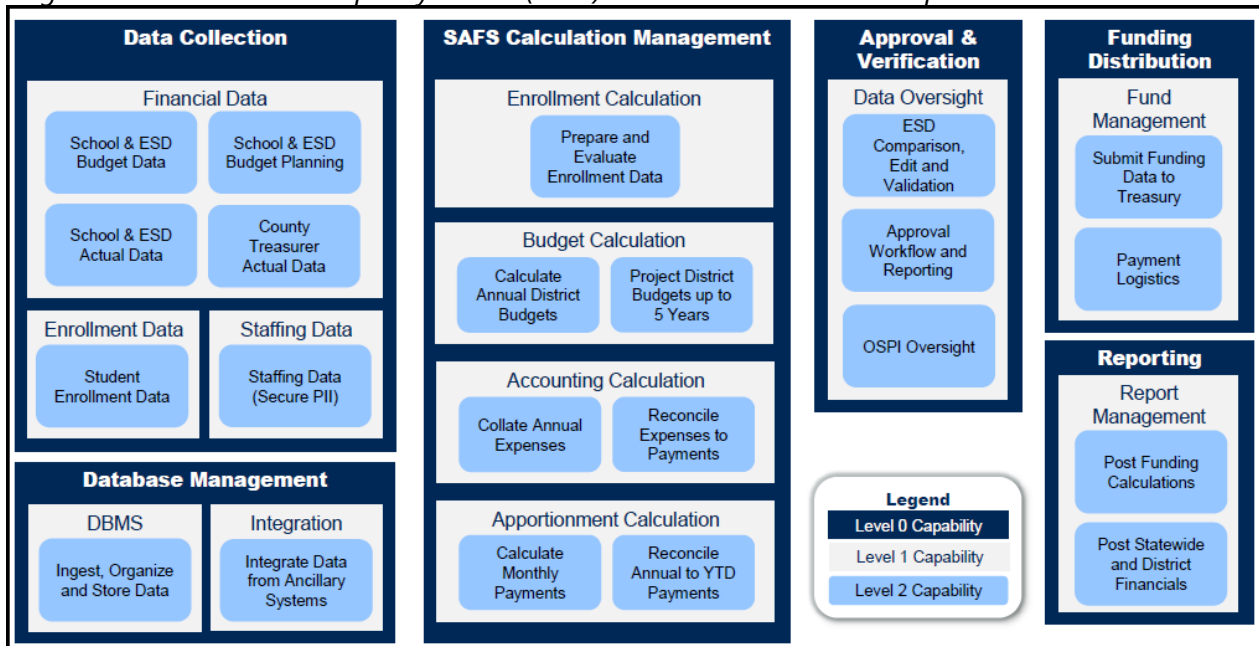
Data Collection

Financial Data

School & ESD Budget Data

School & ESD Budget Planning

School & ESD Actual Data

County Treasurer Actual Data

Enrollment Data

Student Enrollment Data

Staffing Data

Staffing Data (Secure PII)

Database Management

DBMS

Ingest, Organize and Store Data

Integration

Integrate Data from Ancillary Systems

SAFS Calculation Management

Enrollment Calculation

Prepare and Evaluate Enrollment Data

Budget Calculation

Calculate Annual District Budgets

Project District Budgets up to 5 Years

Accounting Calculation

Collate Annual Expenses

Reconcile Expenses to Payments

Apportionment Calculation

Calculate Monthly Payments

Reconcile Annual to YTD Payments

Approval & Verification

Data Oversight

ESD Comparison, Edit and Validation

Approval Workflow and Reporting

OSPI Oversight

Legend

Level 0 Capability

Level 1 Capability

Level 2 Capability

Funding Distribution

Fund Management

Submit Funding Data to Treasury

Payment Logistics

Reporting

Report Management

Post Funding Calculations

Post Statewide and District Financials